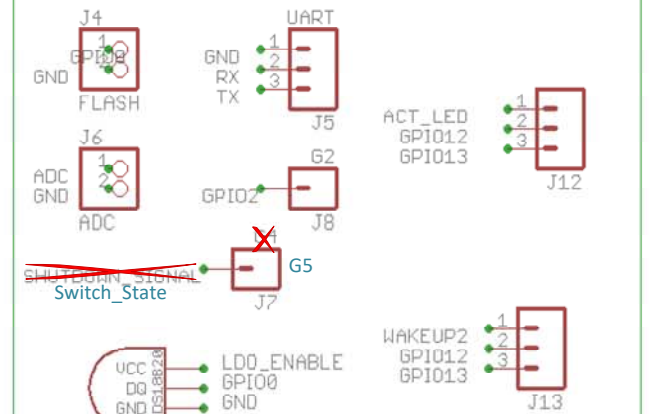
J4
1
GPIO0
2
GND
FLASH

UART
GND 1
RX 2
TX 3
J5

ACT_LED 1
GPIO12 2
GPIO13 3
J12

J6
ADC 1
GND 2
ADC

G2
GPIO2
J8

X
SHUTDOWN_SIGNAL
G5
Switch_State
J7

WAKEUP2 1
GPIO12 2
GPIO13 3
J13

VCC
DQ
GND
DS18B20
LDO_ENABLE
GPIO0
GND